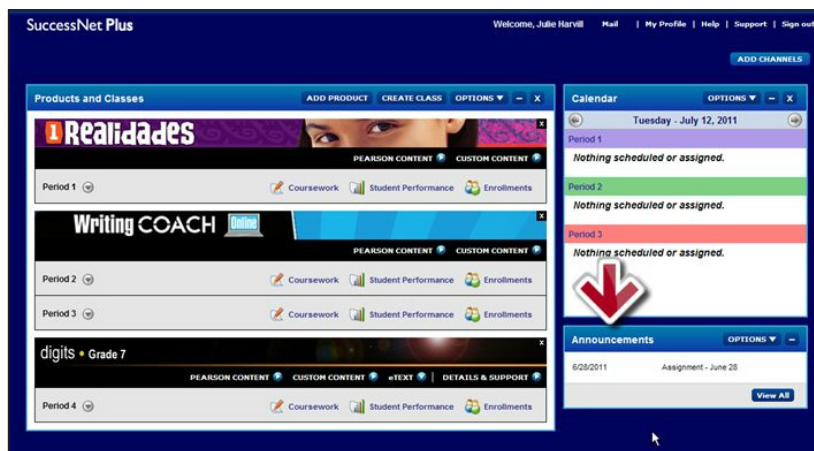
SuccessNet Plus

Welcome, Julie Harvill | Mail | My Profile | Help | Support | Sign out

ADD CHANNELS

Products and Classes
ADD PRODUCT | CREATE CLASS | OPTIONS ▼ | – | X

1 Realidades
X
PEARSON CONTENT | CUSTOM CONTENT
Period 1 | Coursework | Student Performance | Enrollments

Writing COACH Online
X
PEARSON CONTENT | CUSTOM CONTENT
Period 2 | Coursework | Student Performance | Enrollments
Period 3 | Coursework | Student Performance | Enrollments

digits • Grade 7
X
PEARSON CONTENT | CUSTOM CONTENT | eTEXT | DETAILS & SUPPORT
Period 4 | Coursework | Student Performance | Enrollments

Calendar
OPTIONS ▼ | – | X
Tuesday - July 12, 2011
Period 1
Nothing scheduled or assigned.
Period 2
Nothing scheduled or assigned.
Period 3
Nothing scheduled or assigned.

Announcements
OPTIONS ▼ | –
6/28/2011 | Assignment - June 28
View All